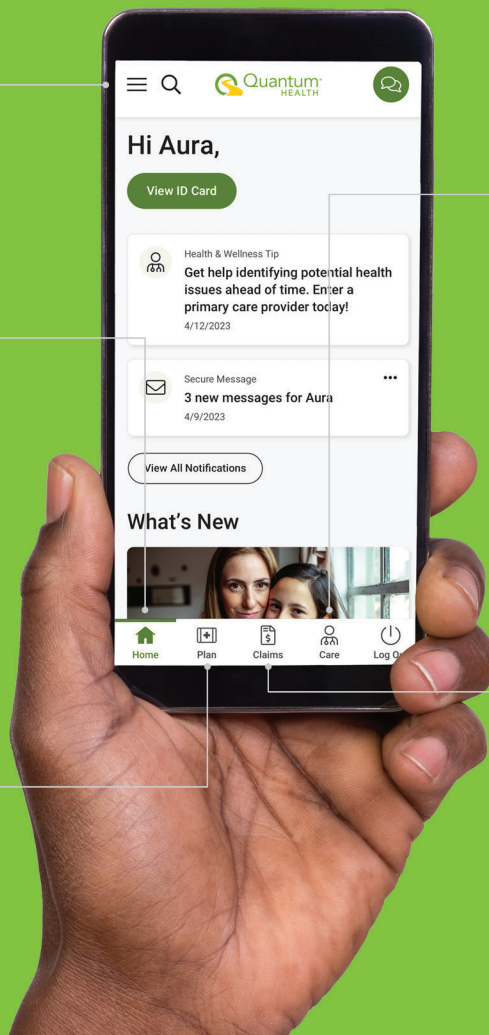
Quantum HEALTH

Hi Aura,

View ID Card

Health & Wellness Tip
Get help identifying potential health issues ahead of time. Enter a primary care provider today!
4/12/2023

Secure Message
3 new messages for Aura
4/9/2023

View All Notifications

What's New

Home
Plan
Claims
Care
Log O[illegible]